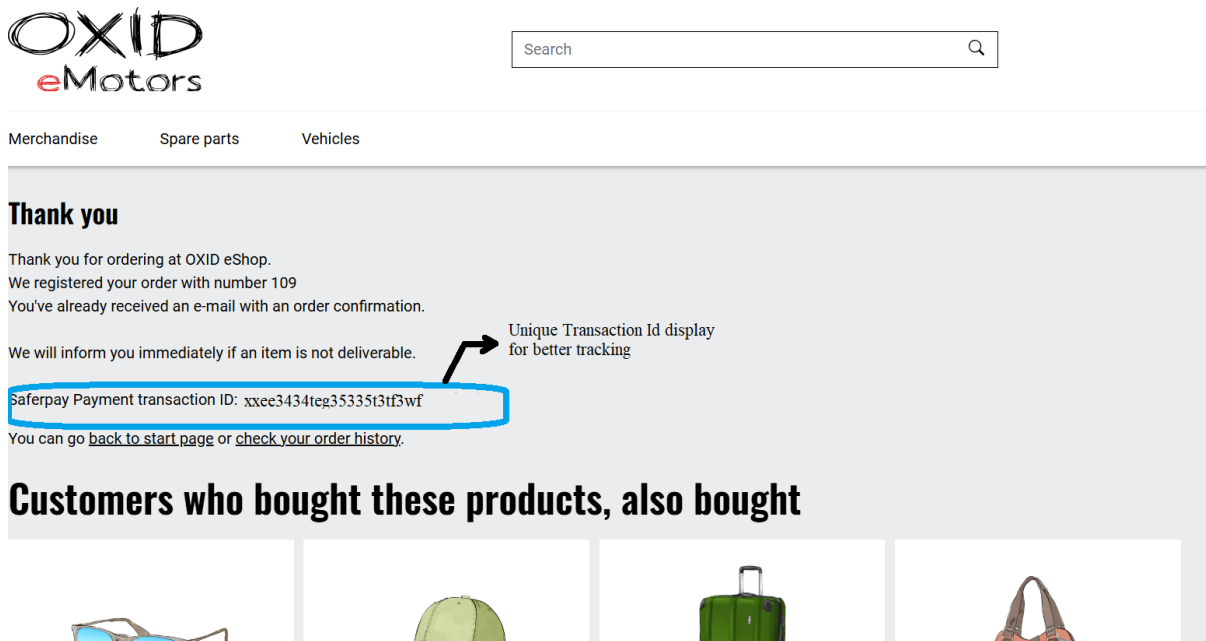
OXID
eMotors

Search

Merchandise Spare parts Vehicles

Thank you

Thank you for ordering at OXID eShop.
We registered your order with number 109
You've already received an e-mail with an order confirmation.

We will inform you immediately if an item is not deliverable.

Unique Transaction Id display for better tracking

Saferpay Payment transaction ID: xxee3434teg35335t3tf3wf

You can go back to start page or check your order history.

Customers who bought these products, also bought